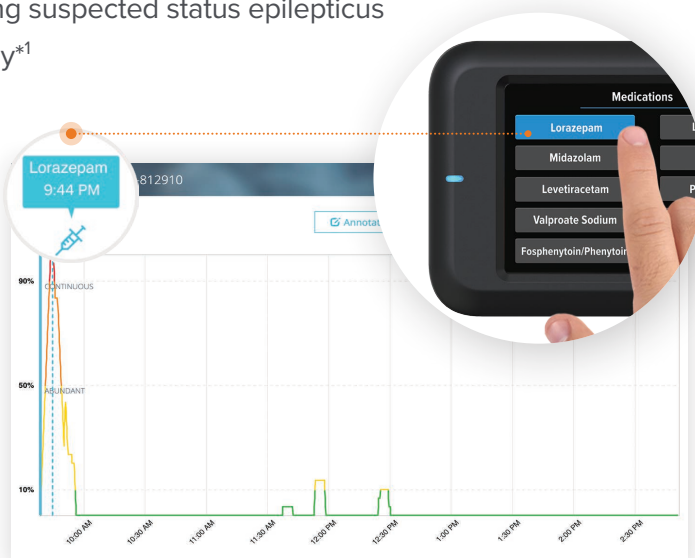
ng suspected status epilepticus

y*1

Lorazepam
9:44 PM

-812910

Annotat

90%
CONTINUOUS

50%
ABUNDANT

10%

10:00 AM
10:30 AM
11:00 AM
11:30 AM
12:00 PM
12:30 PM
1:00 PM
1:30 PM
2:00 PM
2:30 PM

Medications
Lorazepam
Midazolam
Levetiracetam
Valproate Sodium
Fosphenytoin/Phenytoin
L
P